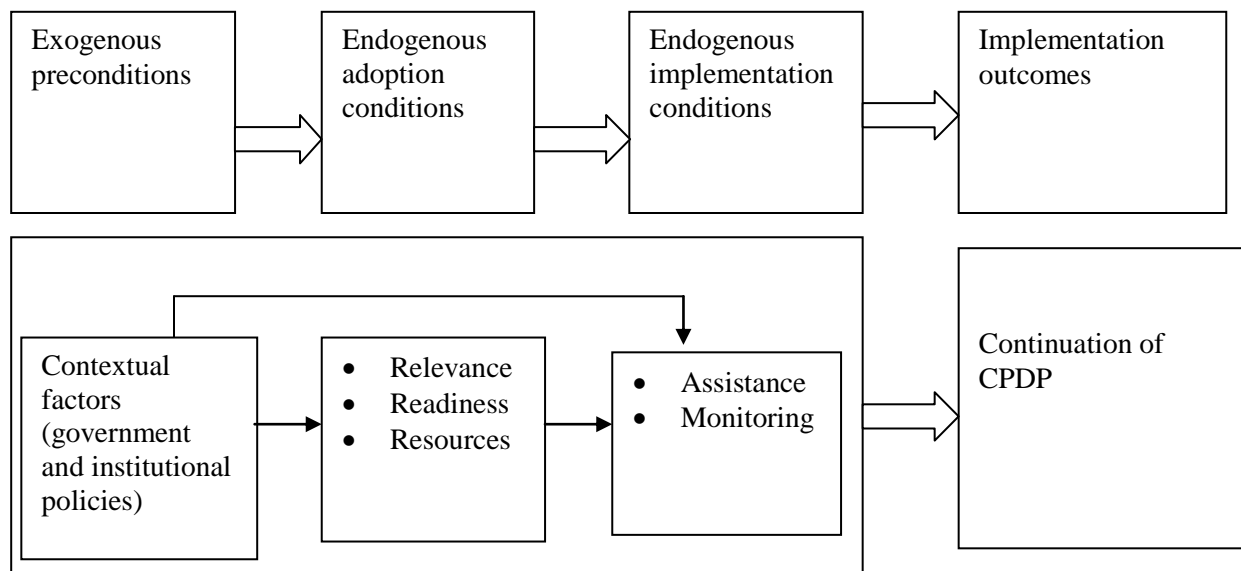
Exogenous preconditions

Endogenous adoption conditions

Endogenous implementation conditions

Implementation outcomes

Contextual factors (government and institutional policies)

- Relevance
- Readiness
- Resources

- Assistance
- Monitoring

Continuation of CPDP